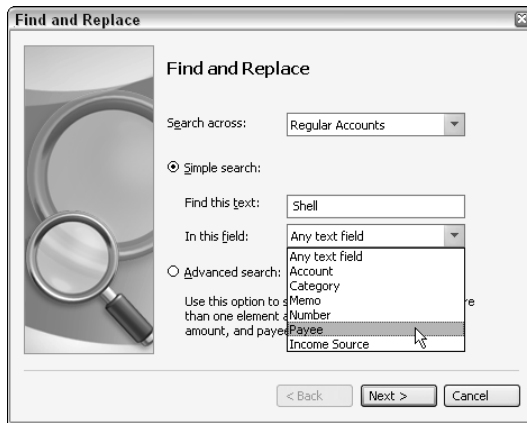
Find and Replace

Find and Replace

Search across: Regular Accounts

Simple search:

Find this text: Shell

In this field: Any text field

Any text field
Account
Category
Memo
Number
Payee
Income Source

Advanced search:

Use this option to s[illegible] than one element a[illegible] amount, and payee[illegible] re

< Back  Next >  Cancel